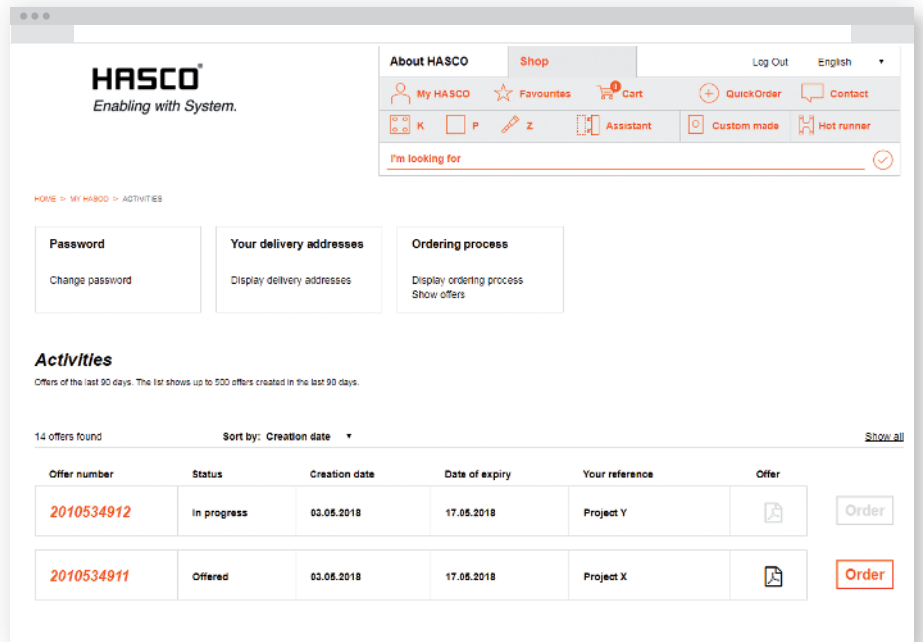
HASCO®
Enabling with System.

About HASCO | Shop | Log Out | English

My HASCO | Favourites | 0 Cart | QuickOrder | Contact

K | P | Z | Assistant | Custom made | Hot runner

I'm looking for

HOME > MY HASCO > ACTIVITIES

Password
Change password

Your delivery addresses
Display delivery addresses

Ordering process
Display ordering process
Show offers

Activities
Offers of the last 90 days. The list shows up to 500 offers created in the last 90 days.

14 offers found

Sort by: Creation date

Show all

| Offer number | Status | Creation date | Date of expiry | Your reference | Offer | |
|---|---|---|---|---|---|---|
| 2010534912 | In progress | 03.05.2018 | 17.05.2018 | Project Y | | Order |
| 2010534911 | Offered | 03.05.2018 | 17.05.2018 | Project X | | Order |